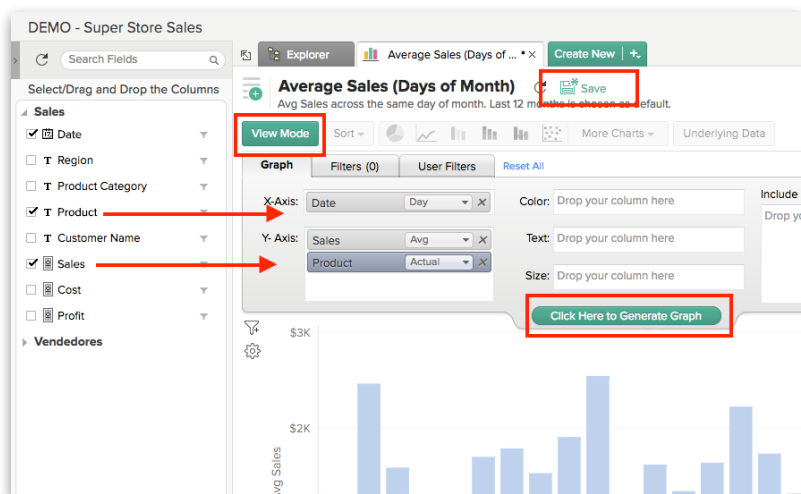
DEMO - Super Store Sales

Search Fields

Select/Drag and Drop the Columns

Sales

Date

T Region

T Product Category

T Product

T Customer Name

Sales

Cost

Profit

Vendedores

Explorer

Average Sales (Days of ... •

Create New

Average Sales (Days of Month)

Save

Avg Sales across the same day of month. Last 12 months is chosen as default.

View Mode

Sort

More Charts

Underlying Data

Graph

Filters (0)

User Filters

Reset All

X-Axis:

Date

Day

Y- Axis:

Sales

Avg

Product

Actual

Color:

Drop your column here

Text:

Drop your column here

Size:

Drop your column here

Include

Drop yo

Click Here to Generate Graph

$3K

$2K

vg Sales